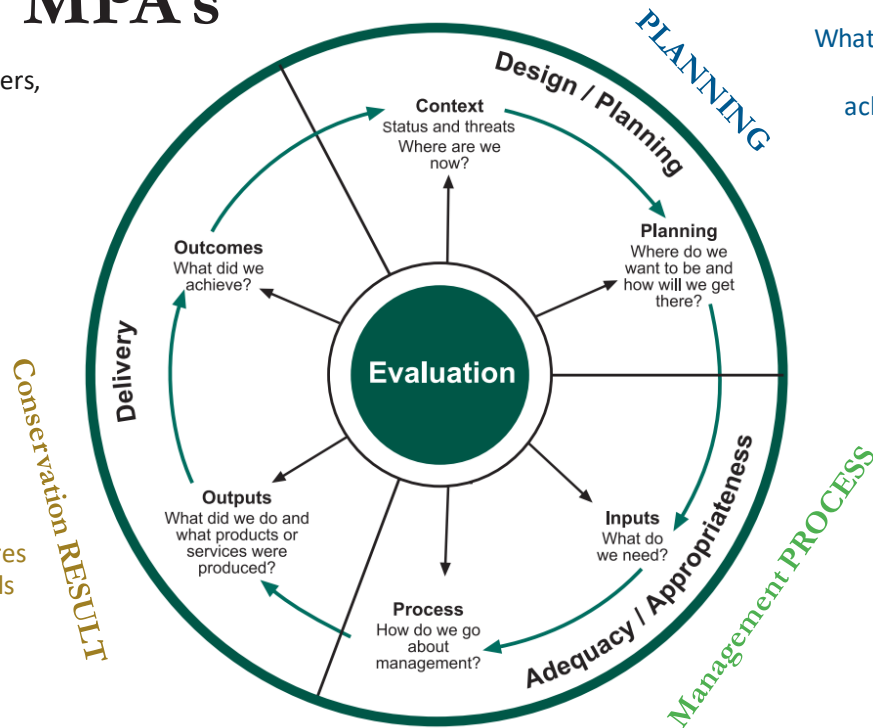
MPA's

ers,

PLANNING

What

ach

Design / Planning

Context
Status and threats
Where are we now?

Planning
Where do we want to be and how will we get there?

Outcomes
What did we achieve?

Delivery

Evaluation

Conservation RESULT

res
ls

Outputs
What did we do and what products or services were produced?

Inputs
What do we need?

Process
How do we go about management?

Adequacy / Appropriateness

Management PROCESS